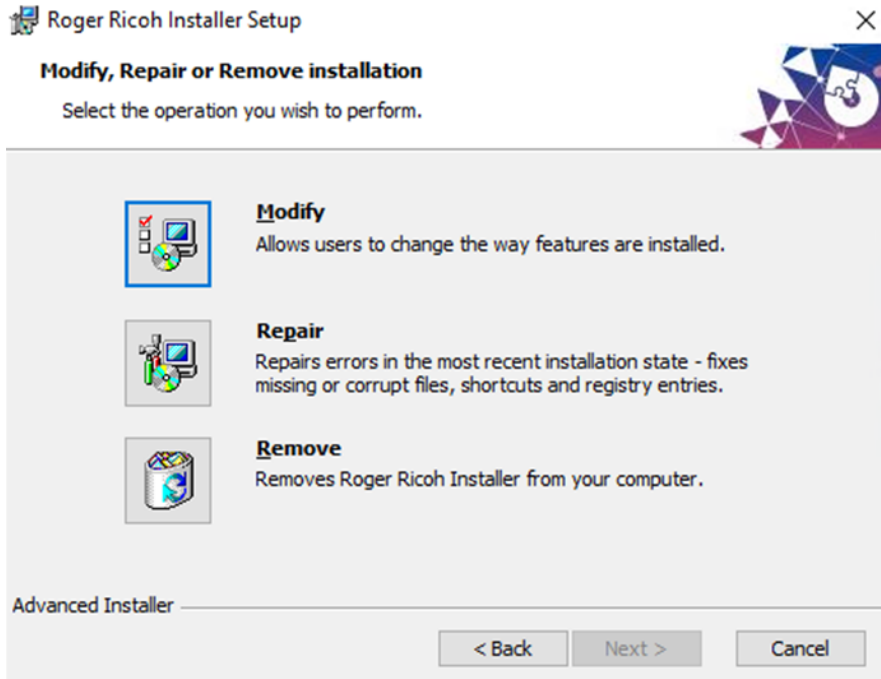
Roger Ricoh Installer Setup

Modify, Repair or Remove installation

Select the operation you wish to perform.

Modify
Allows users to change the way features are installed.

Repair
Repairs errors in the most recent installation state - fixes missing or corrupt files, shortcuts and registry entries.

Remove
Removes Roger Ricoh Installer from your computer.

Advanced Installer

< Back
Next >
Cancel